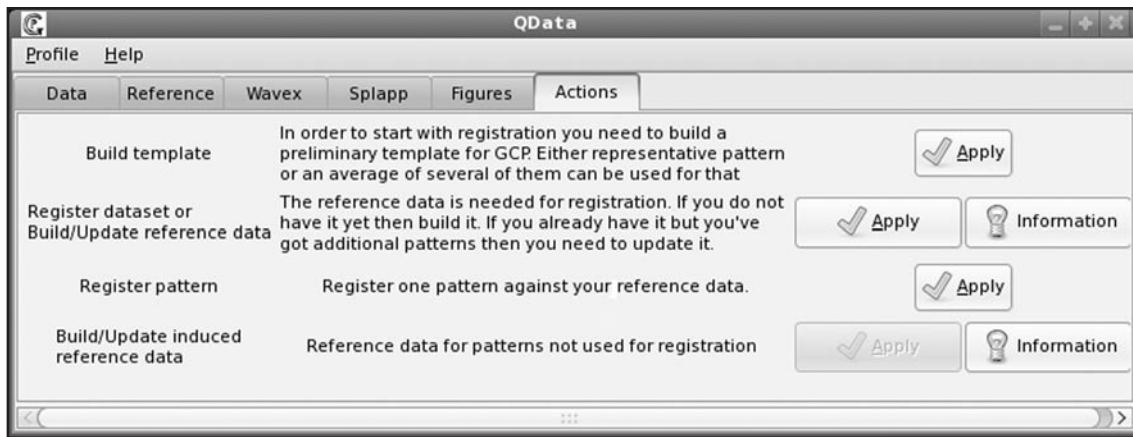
QData

Profile Help

Data | Reference | Wavex | Splapp | Figures | Actions

Build template

In order to start with registration you need to build a preliminary template for GCP. Either representative pattern or an average of several of them can be used for that

Apply

Register dataset or Build/Update reference data

The reference data is needed for registration. If you do not have it yet then build it. If you already have it but you've got additional patterns then you need to update it.

Apply

Information

Register pattern

Register one pattern against your reference data.

Apply

Build/Update induced reference data

Reference data for patterns not used for registration

Apply

Information